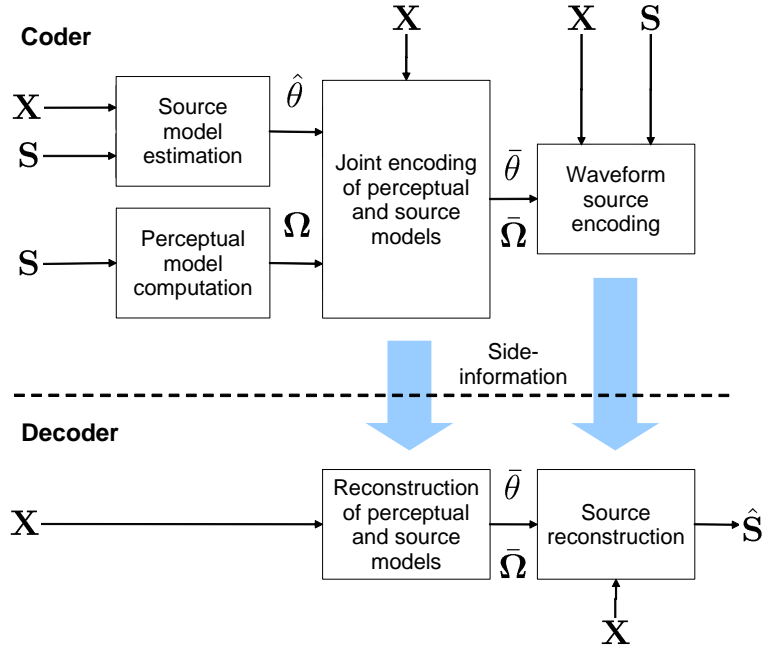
Coder

$\mathbf{X}$

$\mathbf{X}$

$\mathbf{S}$

$\mathbf{X}$

$\mathbf{S}$

Source model estimation

$\hat{\theta}$

Joint encoding of perceptual and source models

$\bar{\theta}$

$\bar{\mathbf{\Omega}}$

Waveform source encoding

$\mathbf{S}$

Perceptual model computation

$\mathbf{\Omega}$

Side-information

Decoder

$\mathbf{X}$

Reconstruction of perceptual and source models

$\bar{\theta}$

$\bar{\mathbf{\Omega}}$

Source reconstruction

$\hat{\mathbf{S}}$

$\mathbf{X}$